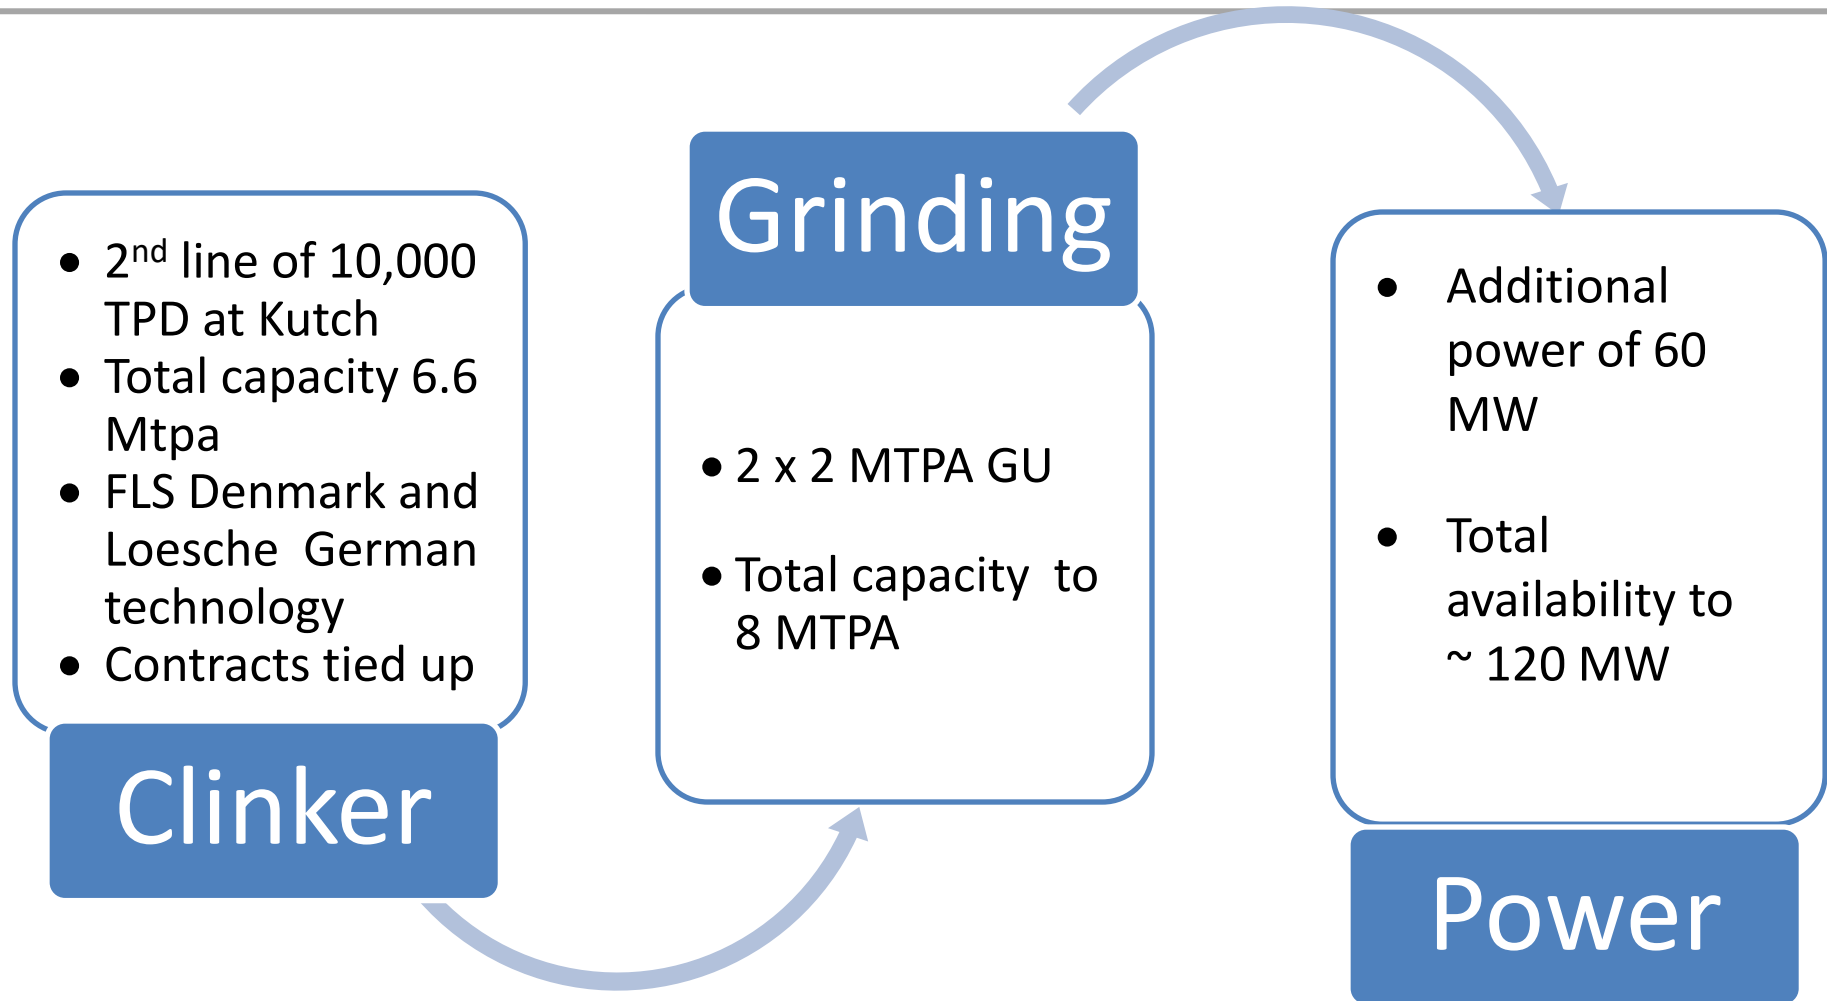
- $2^{nd}$ line of 10,000 TPD at Kutch
- Total capacity 6.6 Mtpa
- FLS Denmark and Loesche German technology
- Contracts tied up

Clinker

Grinding

- 2 x 2 MTPA GU
- Total capacity to 8 MTPA

- Additional power of 60 MW
- Total availability to ~ 120 MW

Power